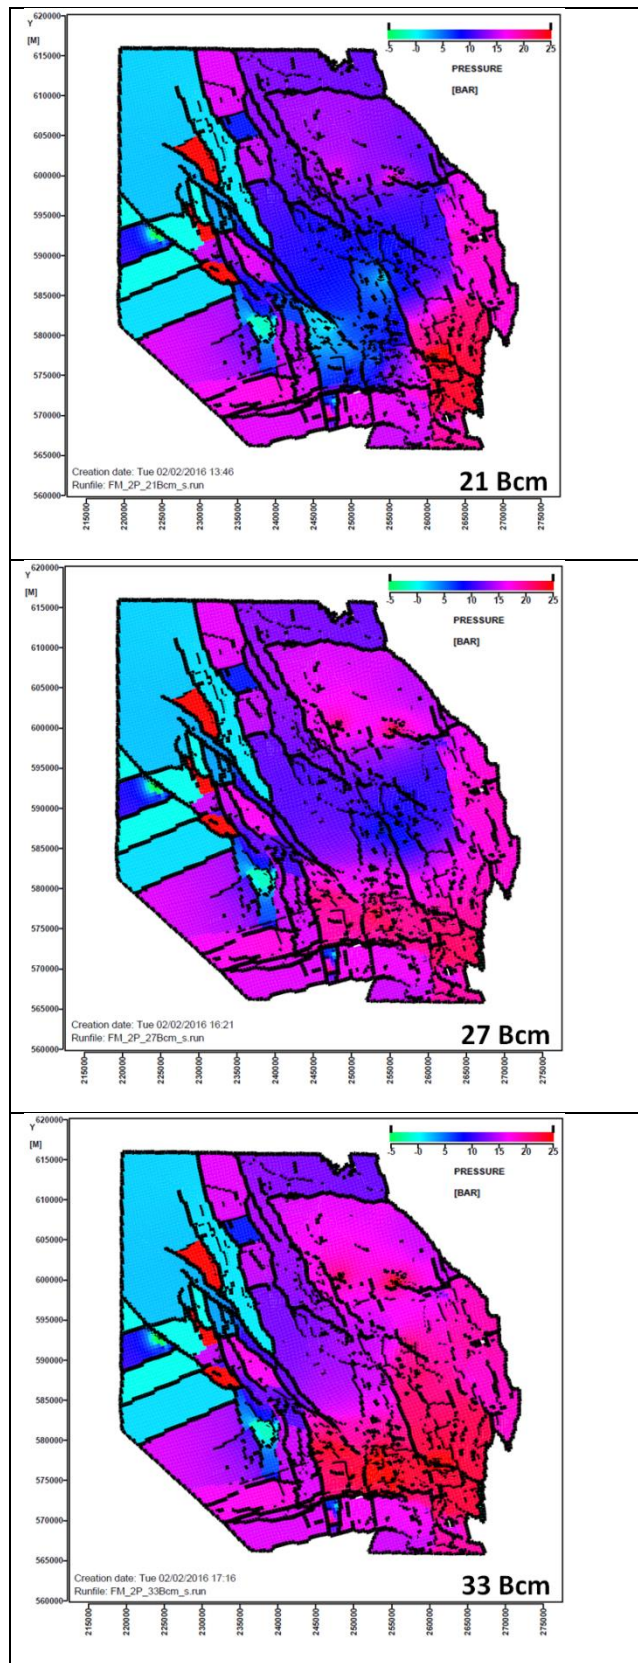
Y
[M]
620000
615000
610000
605000
600000
595000
590000
585000
580000
575000
570000
565000
560000

-5 0 5 10 15 20 25
PRESSURE
[BAR]

Creation date: Tue 02/02/2016 13:46
Runfile: FM_2P_21Bcm_s.run

21 Bcm

215000 220000 225000 230000 235000 240000 245000 250000 255000 260000 265000 270000 275000

Y
[M]
620000
615000
610000
605000
600000
595000
590000
585000
580000
575000
570000
565000
560000

-5 0 5 10 15 20 25
PRESSURE
[BAR]

Creation date: Tue 02/02/2016 16:21
Runfile: FM_2P_27Bcm_s.run

27 Bcm

215000 220000 225000 230000 235000 240000 245000 250000 255000 260000 265000 270000 275000

Y
[M]
620000
615000
610000
605000
600000
595000
590000
585000
580000
575000
570000
565000
560000

-5 0 5 10 15 20 25
PRESSURE
[BAR]

Creation date: Tue 02/02/2016 17:16
Runfile: FM_2P_33Bcm_s.run

33 Bcm

215000 220000 225000 230000 235000 240000 245000 250000 255000 260000 265000 270000 275000